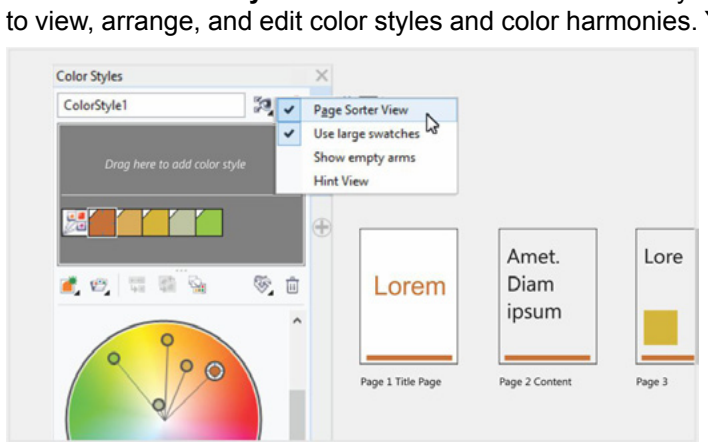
to view, arrange, and edit color styles and color harmonies.

Color Styles

ColorStyle1

Page Sorter View

Use large swatches

Show empty arms

Hint View

Drag here to add color style

Lorem

Amet. Diam ipsum

Lore

Page 1 Title Page

Page 2 Content

Page 3